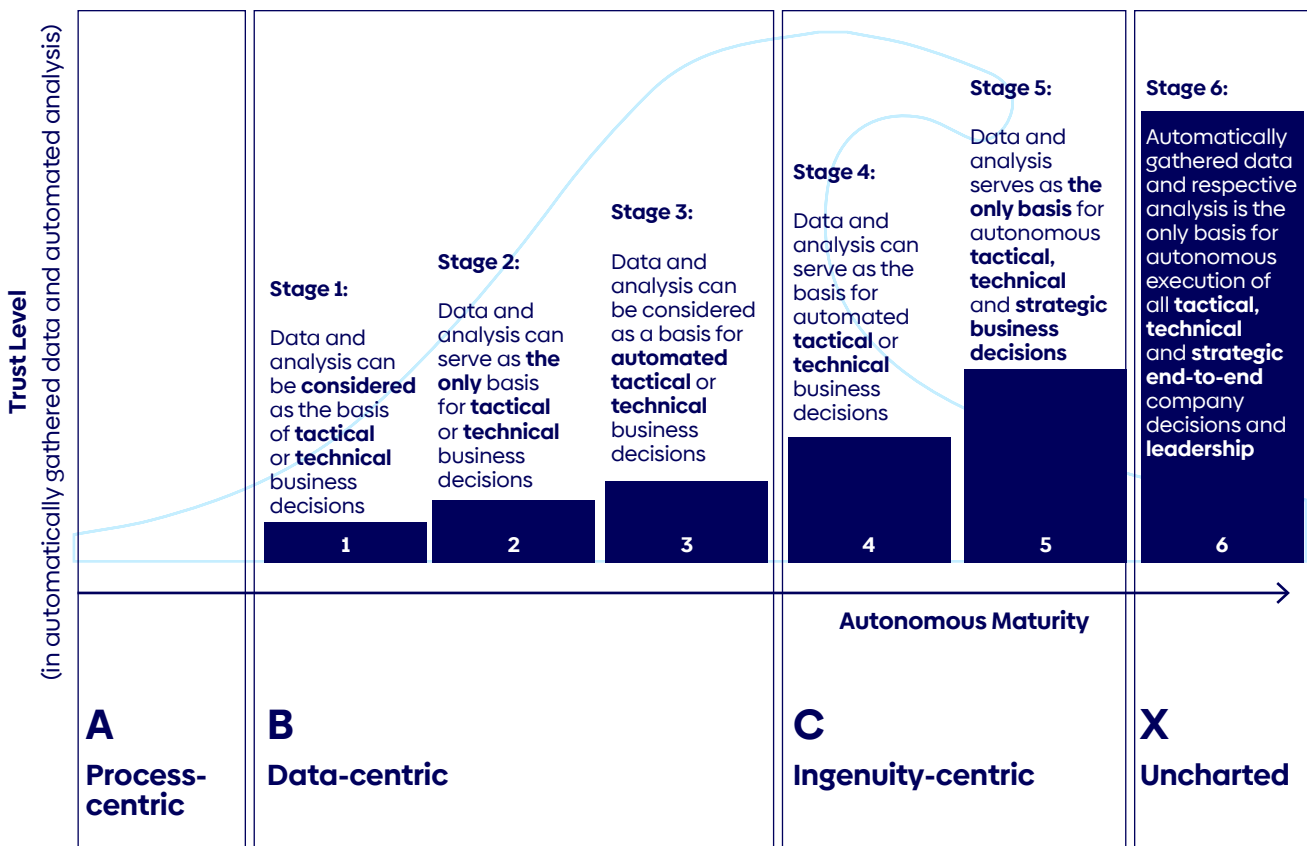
Trust Level
(in automatically gathered data and automated analysis)

Stage 1:

Data and analysis can be considered as the basis of tactical or technical business decisions

Stage 2:

Data and analysis can serve as the only basis for tactical or technical business decisions

Stage 3:

Data and analysis can be considered as a basis for automated tactical or technical business decisions

Stage 4:

Data and analysis can serve as the basis for automated tactical or technical business decisions

Stage 5:

Data and analysis serves as the only basis for autonomous tactical, technical and strategic business decisions

Stage 6:

Automatically gathered data and respective analysis is the only basis for autonomous execution of all tactical, technical and strategic end-to-end company decisions and leadership

1 2 3 4 5 6

Autonomous Maturity

A
Process-centric

B
Data-centric

C
Ingenuity-centric

X
Uncharted